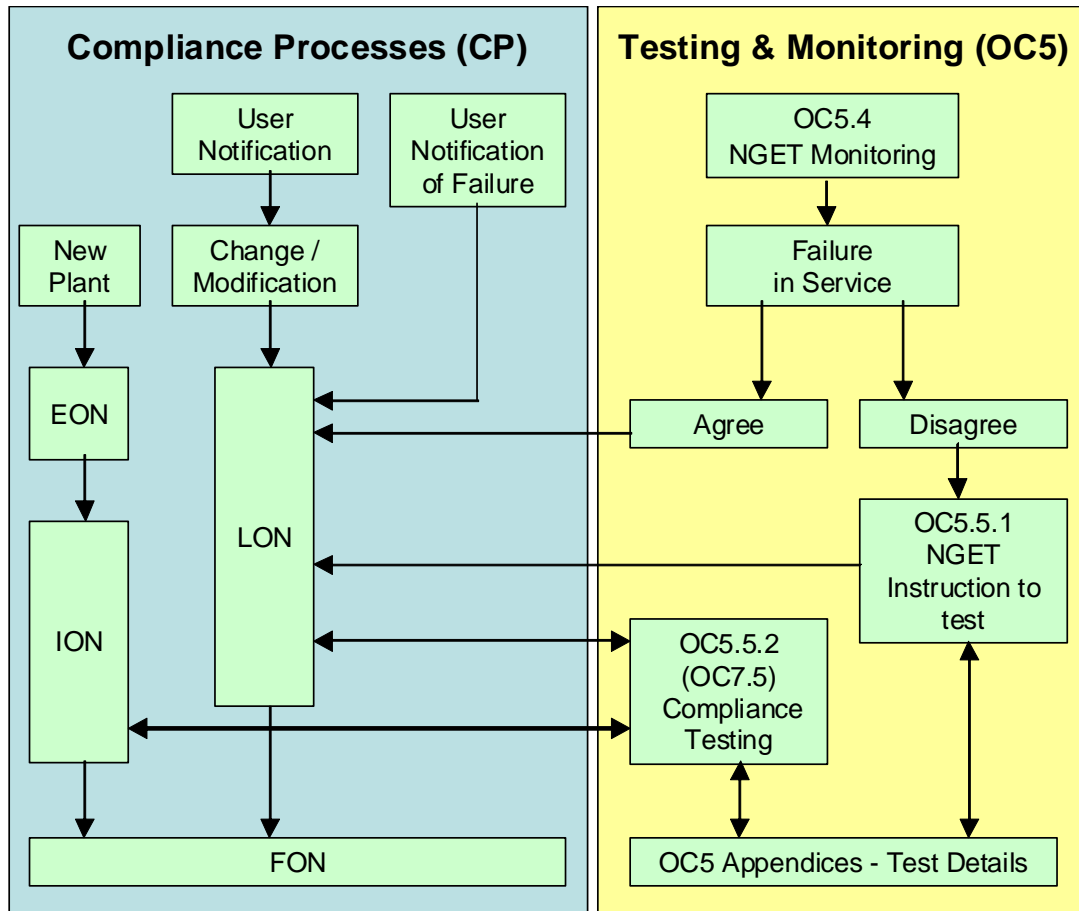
Compliance Processes (CP)

Testing & Monitoring (OC5)

User Notification

User Notification of Failure

New Plant

Change / Modification

EON

LON

ION

FON

OC5.4 NGET Monitoring

Failure in Service

Agree

Disagree

OC5.5.1 NGET Instruction to test

OC5.5.2 (OC7.5) Compliance Testing

OC5 Appendices - Test Details